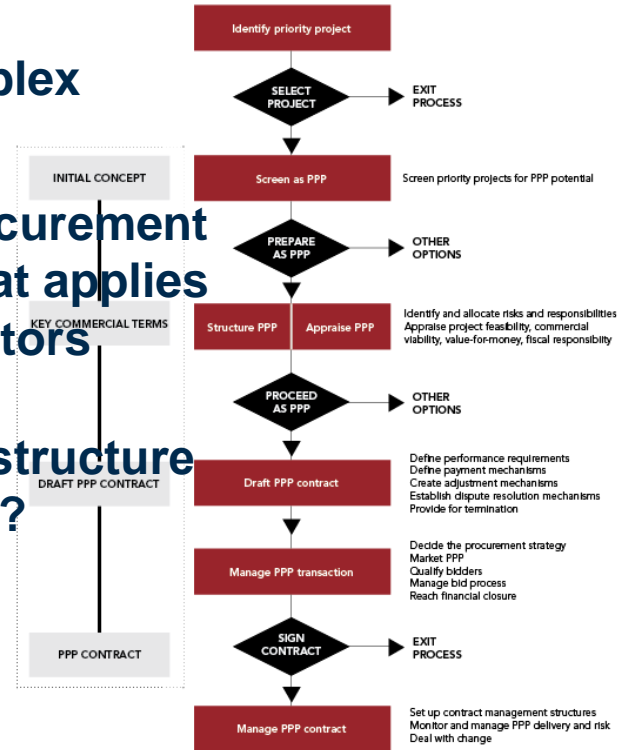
plex

curement
at applies
tors

structure
?

INITIAL CONCEPT

KEY COMMERCIAL TERMS

DRAFT PPP CONTRACT

PPP CONTRACT

Identify priority project

SELECT PROJECT

EXIT PROCESS

Screen as PPP

Screen priority projects for PPP potential

PREPARE AS PPP

OTHER OPTIONS

Structure PPP

Appraise PPP

Identify and allocate risks and responsibilities
Appraise project feasibility, commercial viability, value-for-money, fiscal responsibility

PROCEED AS PPP

OTHER OPTIONS

Draft PPP contract

Define performance requirements
Define payment mechanisms
Create adjustment mechanisms
Establish dispute resolution mechanisms
Provide for termination

Manage PPP transaction

Decide the procurement strategy
Market PPP
Qualify bidders
Manage bid process
Reach financial closure

SIGN CONTRACT

EXIT PROCESS

Manage PPP contract

Set up contract management structures
Monitor and manage PPP delivery and risk
Deal with change